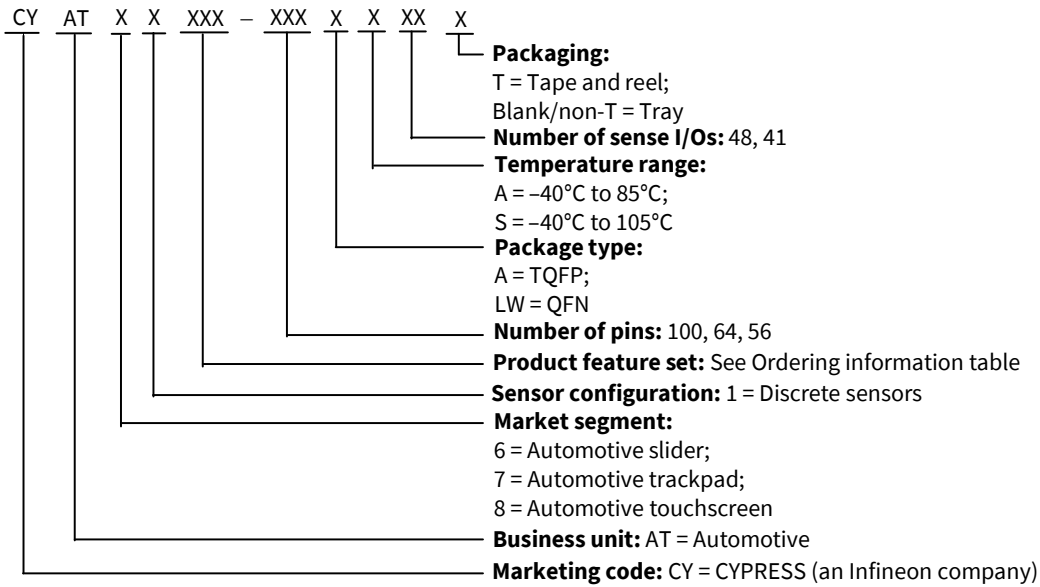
CY AT X X XXX – XXX X X XX X

**Packaging:**
T = Tape and reel;
Blank/non-T = Tray

**Number of sense I/Os:** 48, 41

**Temperature range:**
A = –40°C to 85°C;
S = –40°C to 105°C

**Package type:**
A = TQFP;
LW = QFN

**Number of pins:** 100, 64, 56

**Product feature set:** See Ordering information table

**Sensor configuration:** 1 = Discrete sensors

**Market segment:**
6 = Automotive slider;
7 = Automotive trackpad;
8 = Automotive touchscreen

**Business unit:** AT = Automotive

**Marketing code:** CY = CYPRESS (an Infineon company)